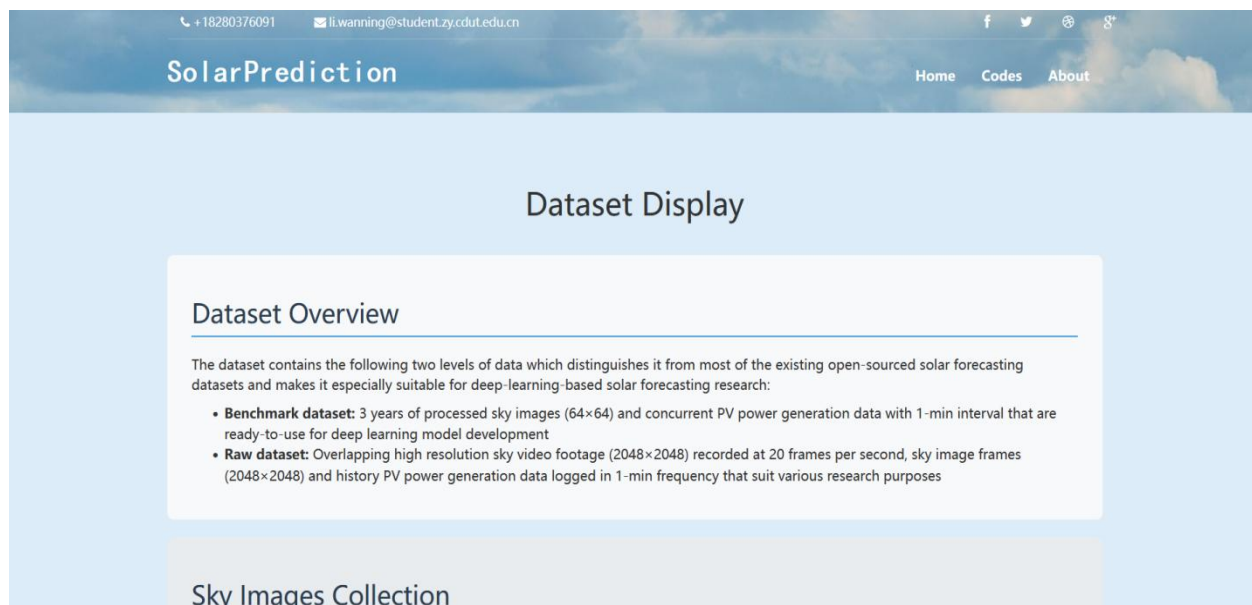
+18280376091 li.wanning@student.zy.cdut.edu.cn

SolarPrediction

Home Codes About

Dataset Display

Dataset Overview

The dataset contains the following two levels of data which distinguishes it from most of the existing open-sourced solar forecasting datasets and makes it especially suitable for deep-learning-based solar forecasting research:

- **Benchmark dataset:** 3 years of processed sky images (64×64) and concurrent PV power generation data with 1-min interval that are ready-to-use for deep learning model development
- **Raw dataset:** Overlapping high resolution sky video footage (2048×2048) recorded at 20 frames per second, sky image frames (2048×2048) and history PV power generation data logged in 1-min frequency that suit various research purposes

Sky Images Collection